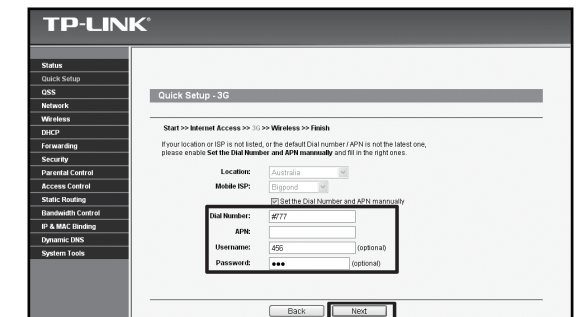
TP-LINK®

Status
Quick Setup
QSS
Network
Wireless
DHCP
Forwarding
Security
Parental Control
Access Control
Static Routing
Bandwidth Control
IP & MAC Binding
Dynamic DNS
System Tools

Quick Setup - 3G

Start >> Internet Access >> 3G >> Wireless >> Finish

If your location or ISP is not listed, or the default Dial number / APN is not the latest one, please enable **Set the Dial Number and APN manually** and fill in the right ones.

Location: Australia
Mobile ISP: Bigpond
☑ Set the Dial Number and APN mannually

Dial Number: #777
APN:
Username: 456 (optional)
Password: ••• (optional)

Back Next